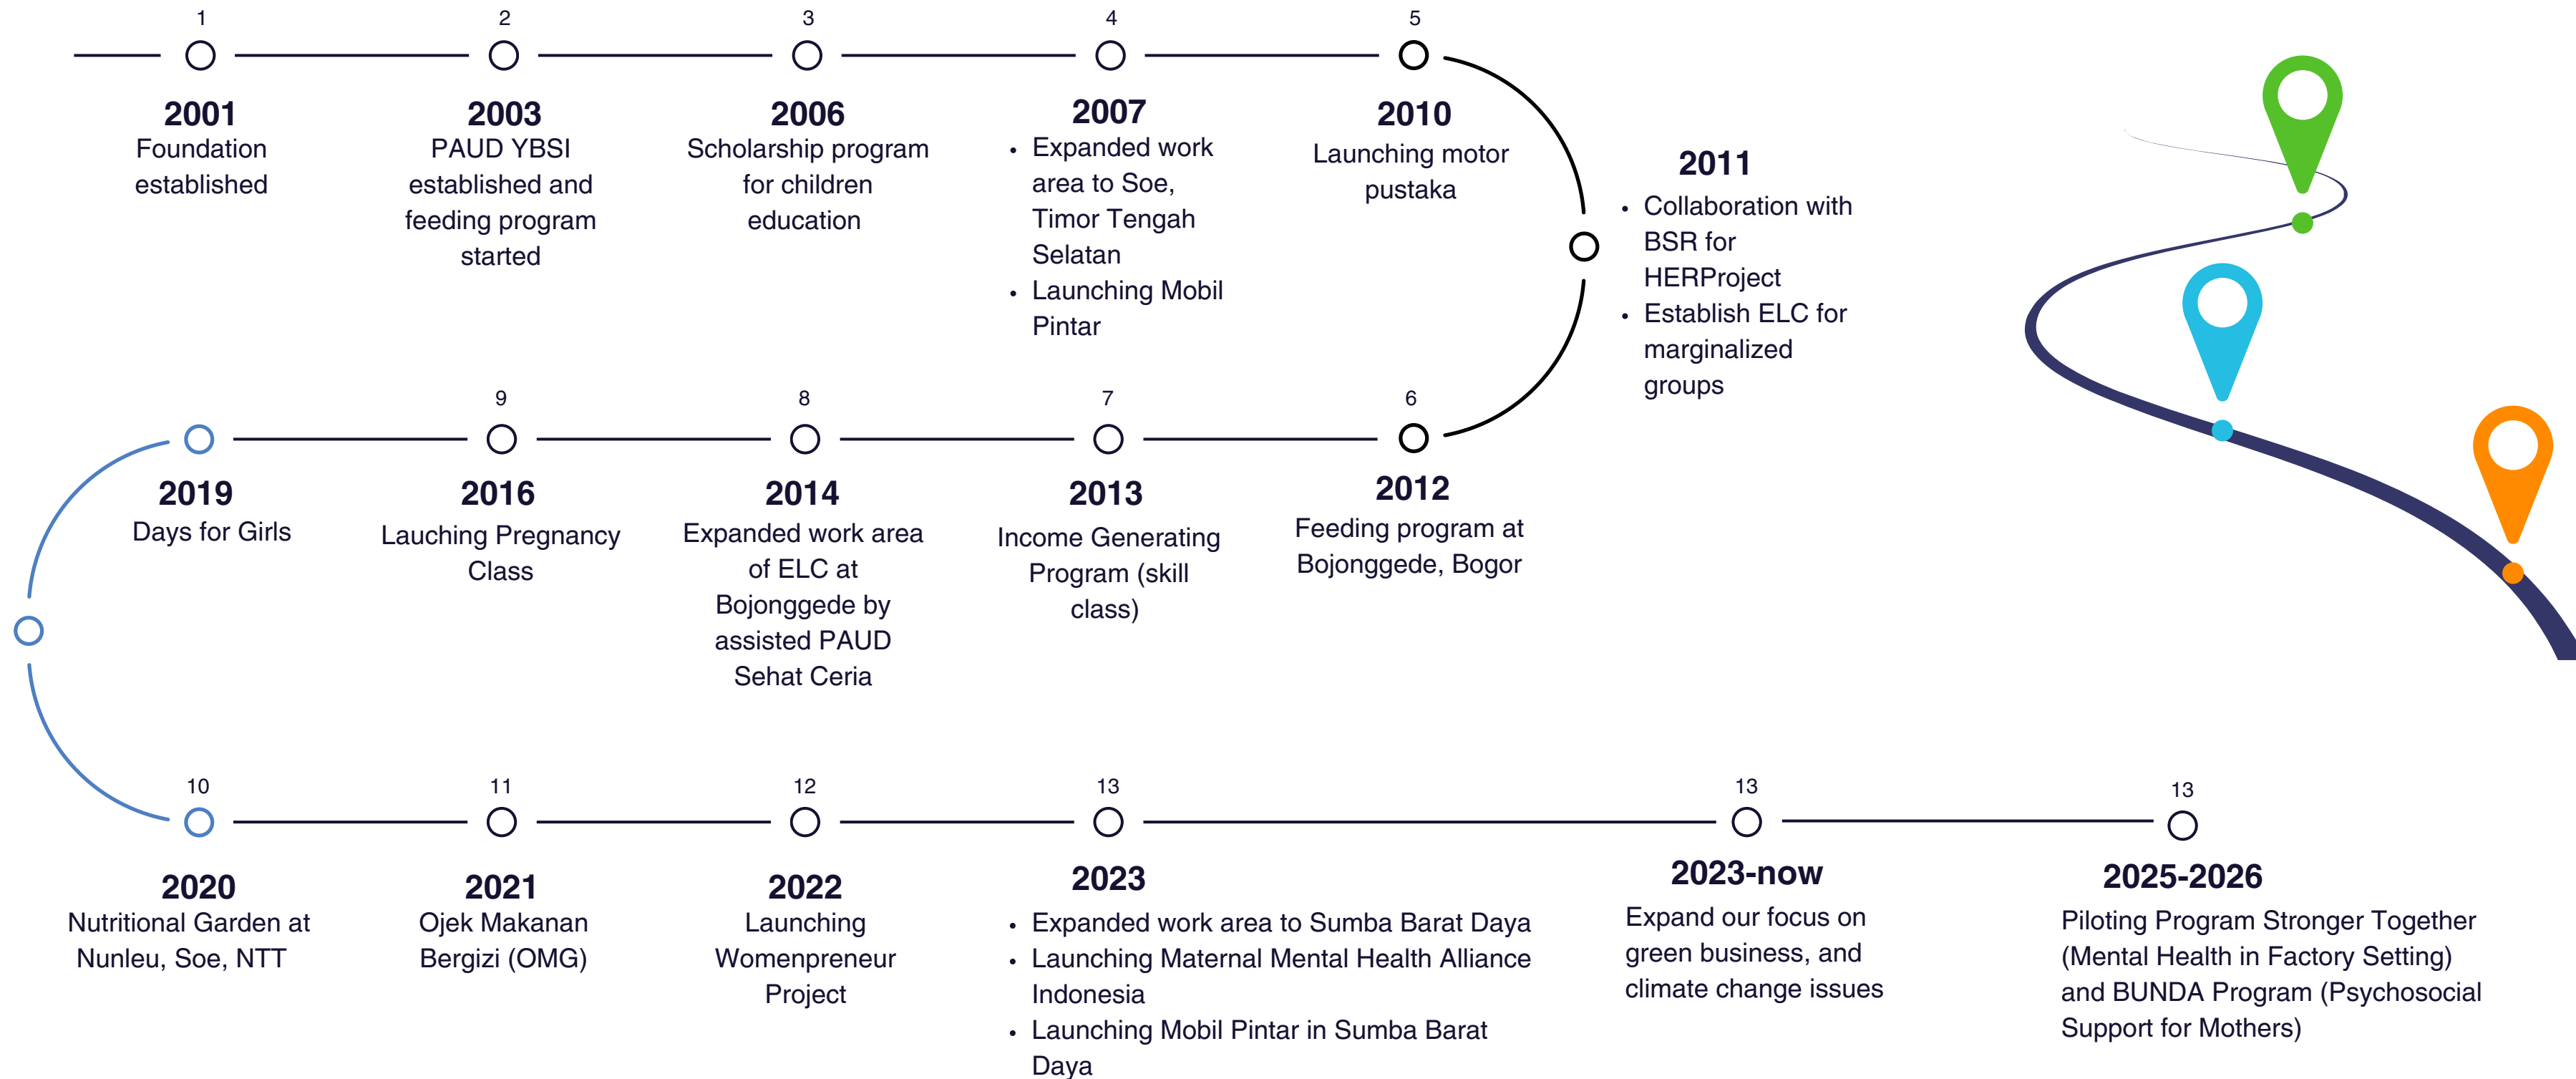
1
2001
Foundation established

2
2003
PAUD YBSI established and feeding program started

3
2006
Scholarship program for children education

4
2007
• Expanded work area to Soe, Timor Tengah Selatan
• Launching Mobil Pintar

5
2010
Launching motor pustaka

2011
• Collaboration with BSR for HERProject
• Establish ELC for marginalized groups

6
2012
Feeding program at Bojonggede, Bogor

7
2013
Income Generating Program (skill class)

8
2014
Expanded work area of ELC at Bojonggede by assisted PAUD Sehat Ceria

9
2016
Lauching Pregnancy Class

2019
Days for Girls

10
2020
Nutritional Garden at Nunleu, Soe, NTT

11
2021
Ojek Makanan Bergizi (OMG)

12
2022
Launching Womenpreneur Project

13
2023
• Expanded work area to Sumba Barat Daya
• Launching Maternal Mental Health Alliance Indonesia
• Launching Mobil Pintar in Sumba Barat Daya

13
2023-now
Expand our focus on green business, and climate change issues

13
2025-2026
Piloting Program Stronger Together (Mental Health in Factory Setting) and BUNDA Program (Psychosocial Support for Mothers)